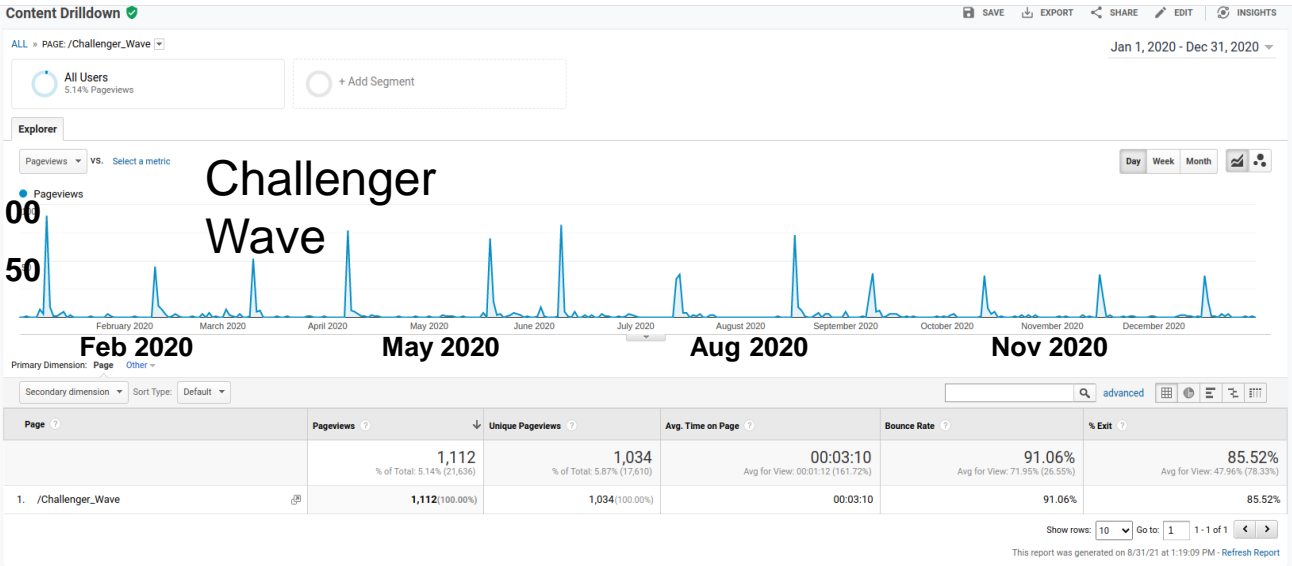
Content Drilldown

SAVE EXPORT SHARE EDIT INSIGHTS

ALL » PAGE: /Challenger_Wave

Jan 1, 2020 - Dec 31, 2020

All Users
5.14% Pageviews

+ Add Segment

Explorer

Pageviews VS. Select a metric

Day Week Month

Challenger Wave

Pageviews

00

50

February 2020 March 2020 April 2020 May 2020 June 2020 July 2020 August 2020 September 2020 October 2020 November 2020 December 2020

Feb 2020 May 2020 Aug 2020 Nov 2020

Primary Dimension: Page Other

Secondary dimension Sort Type: Default

advanced

| Page | Pageviews | Unique Pageviews | Avg. Time on Page | Bounce Rate | % Exit |
|---|---|---|---|---|---|
| | 1,112 % of Total: 5.14% (21,636) | 1,034 % of Total: 5.87% (17,610) | 00:03:10 Avg for View: 00:01:12 (161.72%) | 91.06% Avg for View: 71.95% (26.55%) | 85.52% Avg for View: 47.96% (78.33%) |
| 1. /Challenger_Wave | 1,112(100.00%) | 1,034(100.00%) | 00:03:10 | 91.06% | 85.52% |

Show rows: 10 Go to: 1 1 - 1 of 1

This report was generated on 8/31/21 at 1:19:09 PM - Refresh Report